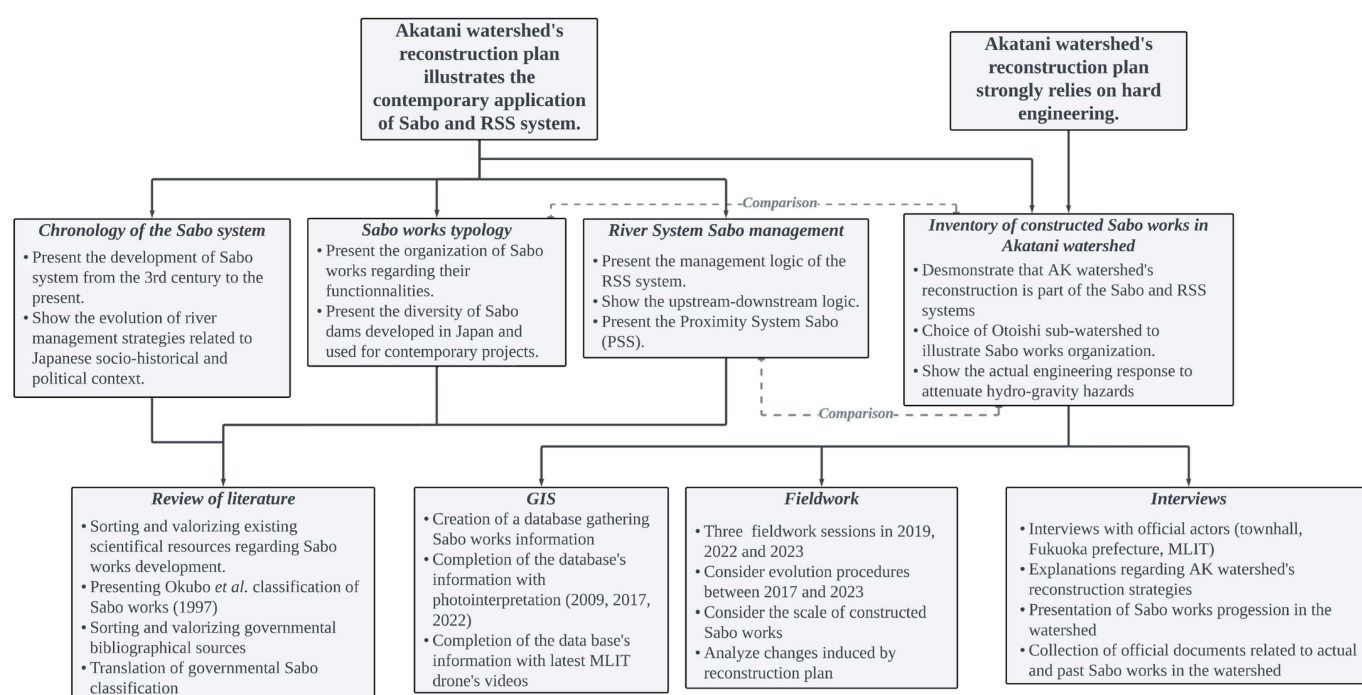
Akatani watershed's reconstruction plan illustrates the contemporary application of Sabo and RSS system.

Akatani watershed's reconstruction plan strongly relies on hard engineering.

Comparison

*Chronology of the Sabo system*
• Present the development of Sabo system from the 3rd century to the present.
• Show the evolution of river management strategies related to Japanese socio-historical and political context.

*Sabo works typology*
• Present the organization of Sabo works regarding their functionnalities.
• Present the diversity of Sabo dams developed in Japan and used for contemporary projects.

*River System Sabo management*
• Present the management logic of the RSS system.
• Show the upstream-downstream logic.
• Present the Proximity System Sabo (PSS).

*Inventory of constructed Sabo works in Akatani watershed*
• Desmonstrate that AK watershed's reconstruction is part of the Sabo and RSS systems
• Choice of Otoishi sub-watershed to illustrate Sabo works organization.
• Show the actual engineering response to attenuate hydro-gravity hazards

Comparison

*Review of literature*
• Sorting and valorizing existing scientifical resources regarding Sabo works development.
• Presenting Okubo *et al.* classification of Sabo works (1997)
• Sorting and valorizing governmental bibliographical sources
• Translation of governmental Sabo classification

*GIS*
• Creation of a database gathering Sabo works information
• Completion of the database's information with photointerpretation (2009, 2017, 2022)
• Completion of the data base's information with latest MLIT drone's videos

*Fieldwork*
• Three fieldwork sessions in 2019, 2022 and 2023
• Consider evolution procedures between 2017 and 2023
• Consider the scale of constructed Sabo works
• Analyze changes induced by reconstruction plan

*Interviews*
• Interviews with official actors (townhall, Fukuoka prefecture, MLIT)
• Explanations regarding AK watershed's reconstruction strategies
• Presentation of Sabo works progession in the watershed
• Collection of official documents related to actual and past Sabo works in the watershed